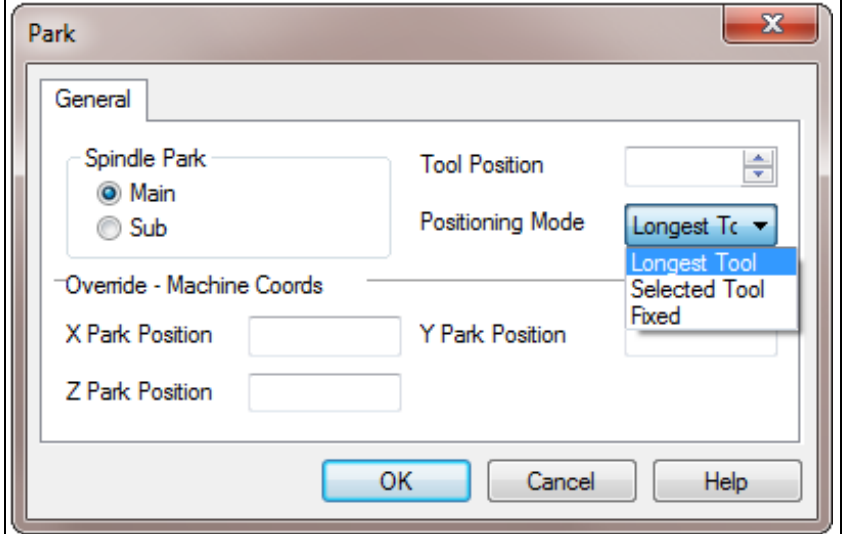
Park

General

Spindle Park
Main
Sub

Tool Position

Positioning Mode
Longest To
Longest Tool
Selected Tool
Fixed

Override - Machine Coords

X Park Position
Y Park Position

Z Park Position

OK
Cancel
Help